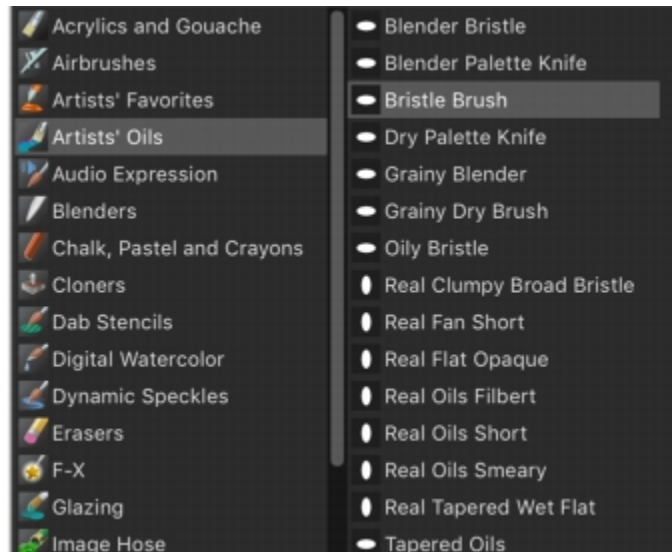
Acrylics and Gouache
Airbrushes
Artists' Favorites
Artists' Oils
Audio Expression
Blenders
Chalk, Pastel and Crayons
Cloners
Dab Stencils
Digital Watercolor
Dynamic Speckles
Erasers
F-X
Glazing
Image Hose

Blender Bristle
Blender Palette Knife
Bristle Brush
Dry Palette Knife
Grainy Blender
Grainy Dry Brush
Oily Bristle
Real Clumpy Broad Bristle
Real Fan Short
Real Flat Opaque
Real Oils Filbert
Real Oils Short
Real Oils Smeary
Real Tapered Wet Flat
Tapered Oils